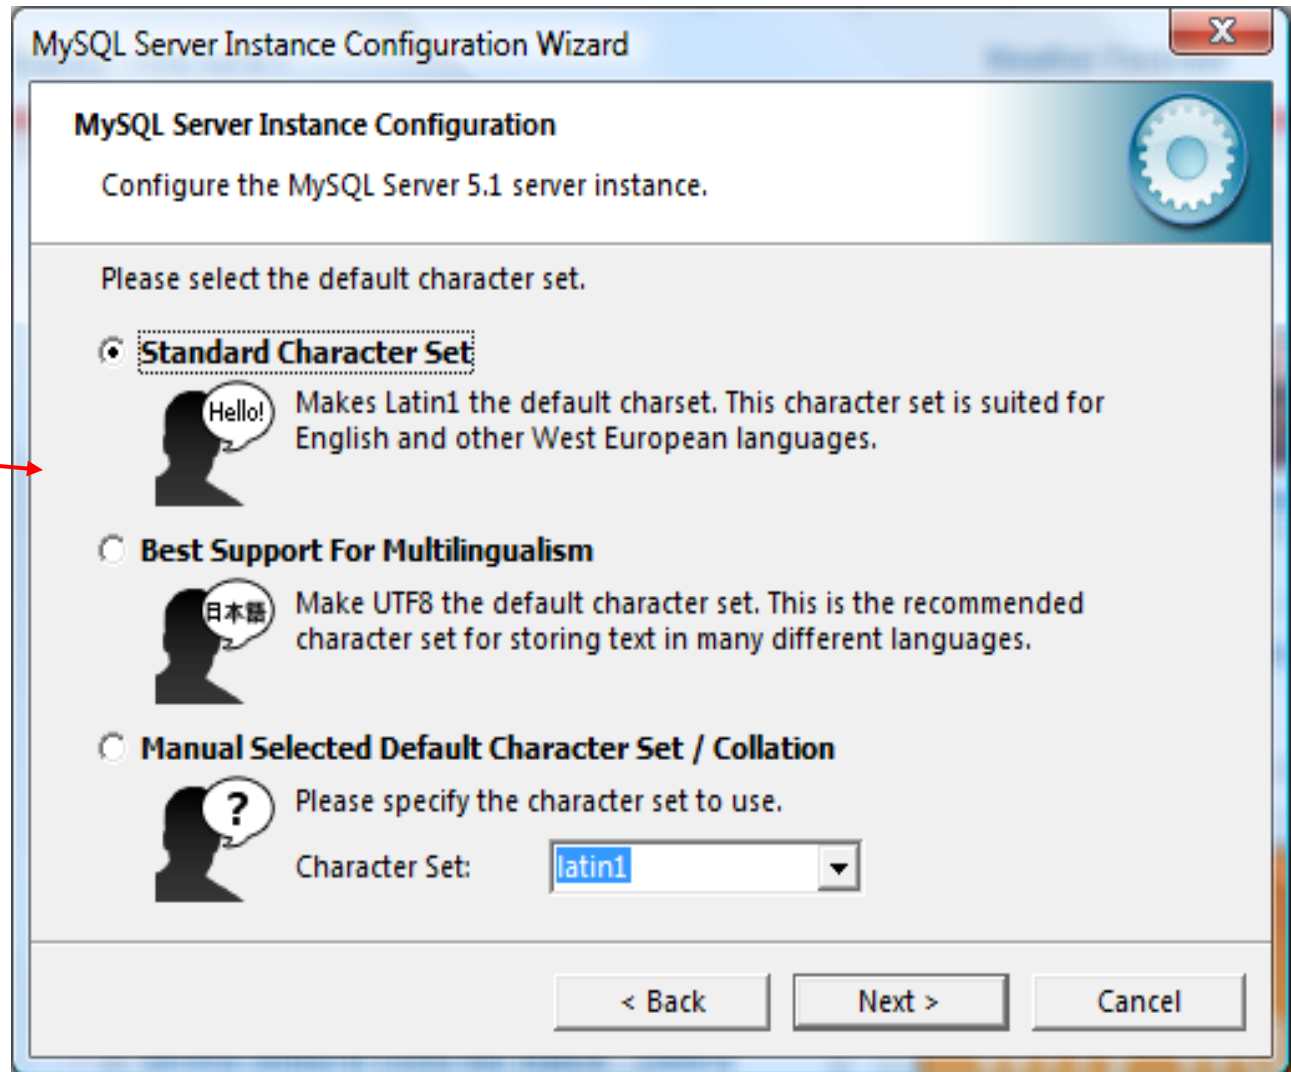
MySQL Server Instance Configuration Wizard

MySQL Server Instance Configuration

Configure the MySQL Server 5.1 server instance.

Please select the default character set.

Standard Character Set

Hello!

Makes Latin1 the default charset. This character set is suited for English and other West European languages.

Best Support For Multilingualism

日本語

Make UTF8 the default character set. This is the recommended character set for storing text in many different languages.

Manual Selected Default Character Set / Collation

?

Please specify the character set to use.

Character Set: latin1

< Back

Next >

Cancel